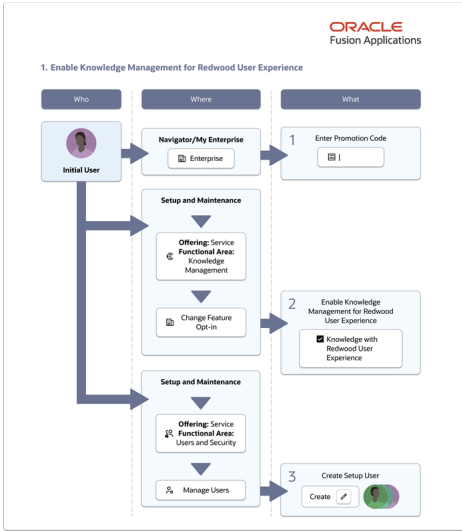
ORACLE
Fusion Applications

1. Enable Knowledge Management for Redwood User Experience

Who

Where

What

Initial User

Navigator/My Enterprise

Enterprise

1 Enter Promotion Code

|

Setup and Maintenance

Offering: Service
Functional Area: Knowledge Management

Change Feature Opt-in

2 Enable Knowledge Management for Redwood User Experience

Knowledge with Redwood User Experience

Setup and Maintenance

Offering: Service
Functional Area: Users and Security

Manage Users

3 Create Setup User

Create